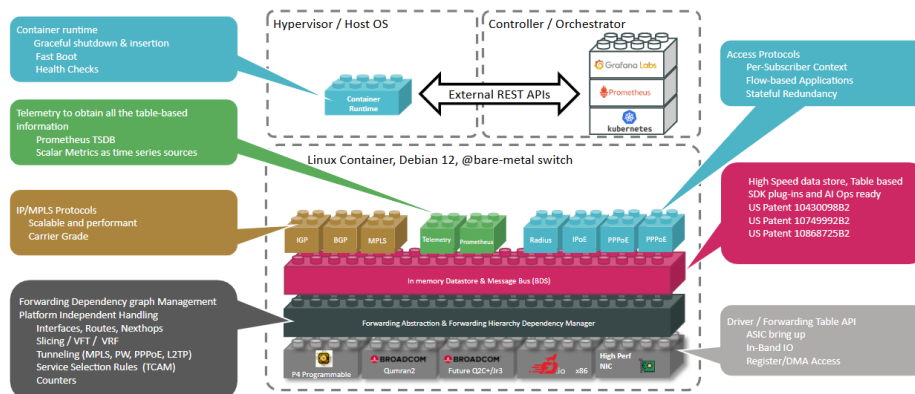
Container runtime
Graceful shutdown & insertion
Fast Boot
Health Checks

Hypervisor / Host OS

Container Runtime

External REST APIs

Controller / Orchestrator

Grafana Labs

Prometheus

kubernetes

Access Protocols
Per-Subscriber Context
Flow-based Applications
Stateful Redundancy

Telemetry to obtain all the table-based information
Prometheus TSDB
Scalar Metrics as time series sources

Linux Container, Debian 12, @bare-metal switch

High Speed data store, Table based
SDK plug-ins and AI Ops ready
US Patent 10430098B2
US Patent 10749992B2
US Patent 10868725B2

IP/MPLS Protocols
Scalable and performant
Carrier Grade

IGP
BGP
MPLS
Telemetry
Prometheus
Radius
IPoE
PPPoE
PPPoE

In memory Datastore & Message Bus (BDS)

Forwarding Dependency graph Management
Platform Independent Handling
Interfaces, Routes, Nexthops
Slicing / VFT / VRF
Tunneling (MPLS, PW, PPPoE, L2TP)
Service Selection Rules (TCAM)
Counters

Forwarding Abstraction & Forwarding Hierarchy Dependency Manager

Driver / Forwarding Table API
ASIC bring up
In-Band IO
Register/DMA Access

P4 Programmable
BROADCOM
Qumran2
BROADCOM
Future Q2C+/J r3
x86
High Perf NIC